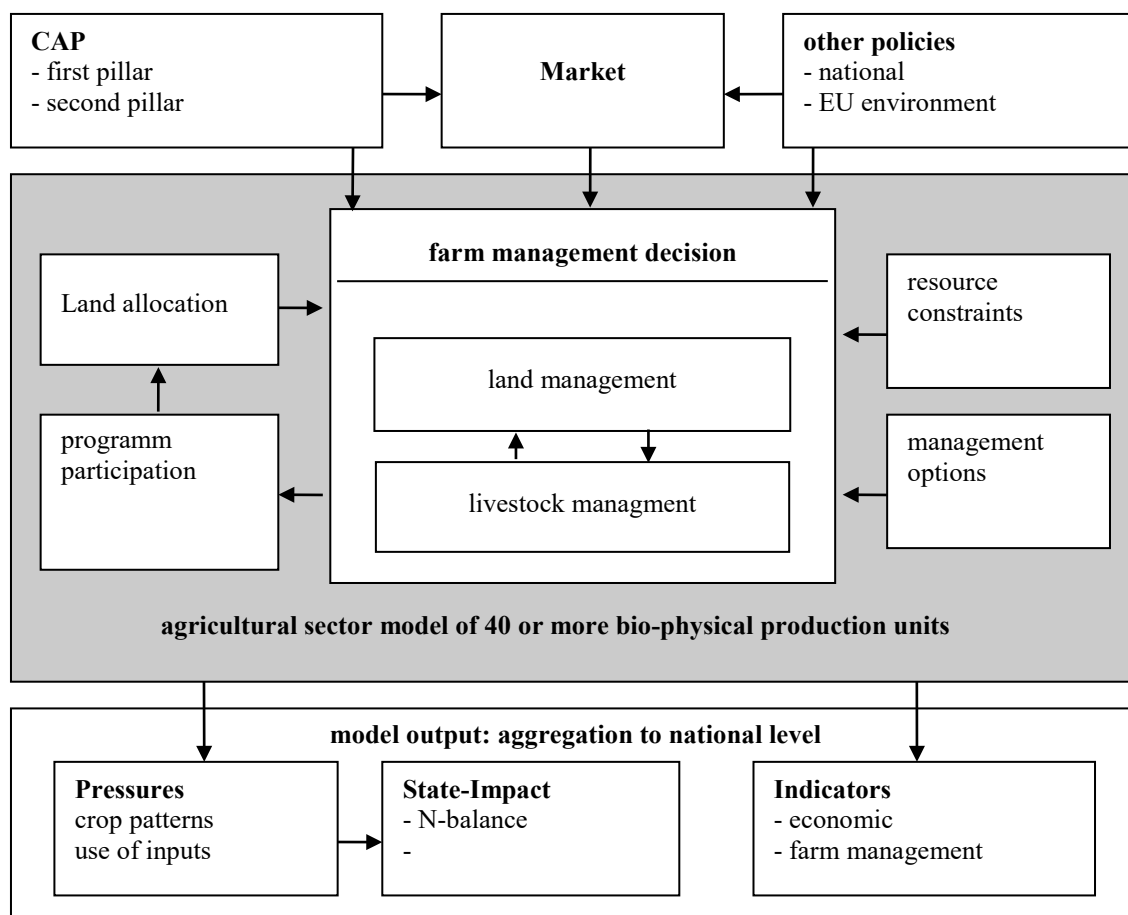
**CAP**
- first pillar
- second pillar

**Market**

**other policies**
- national
- EU environment

**farm management decision**

Land allocation

resource constraints

land management

programm participation

management options

livestock managment

**agricultural sector model of 40 or more bio-physical production units**

**model output: aggregation to national level**

**Pressures**
crop patterns
use of inputs

**State-Impact**
- N-balance
-

**Indicators**
- economic
- farm management